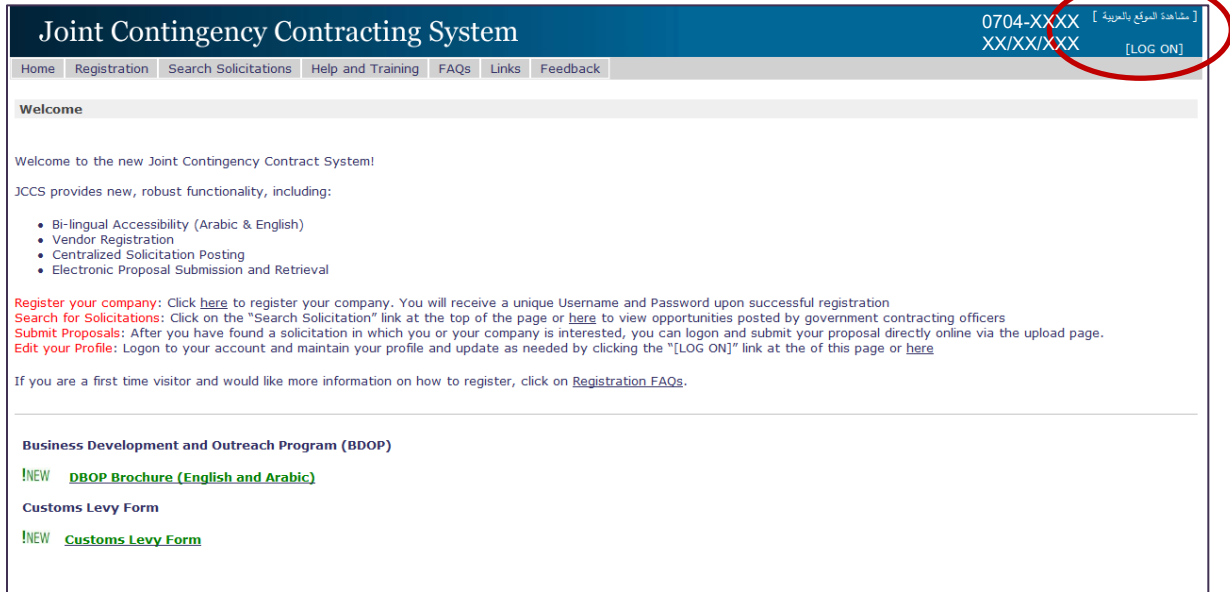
Joint Contingency Contracting System

0704-XXXX
XX/XX/XXX

[ مشاهدة الموقع بالعربية ]

[LOG ON]

Home Registration Search Solicitations Help and Training FAQs Links Feedback

Welcome

Welcome to the new Joint Contingency Contract System!

JCCS provides new, robust functionality, including:

- Bi-lingual Accessibility (Arabic & English)
- Vendor Registration
- Centralized Solicitation Posting
- Electronic Proposal Submission and Retrieval

Register your company: Click here to register your company. You will receive a unique Username and Password upon successful registration
Search for Solicitations: Click on the "Search Solicitation" link at the top of the page or here to view opportunities posted by government contracting officers
Submit Proposals: After you have found a solicitation in which you or your company is interested, you can logon and submit your proposal directly online via the upload page.
Edit your Profile: Logon to your account and maintain your profile and update as needed by clicking the "[LOG ON]" link at the of this page or here

If you are a first time visitor and would like more information on how to register, click on Registration FAQs.

Business Development and Outreach Program (BDOP)

!NEW DBOP Brochure (English and Arabic)

Customs Levy Form

!NEW Customs Levy Form